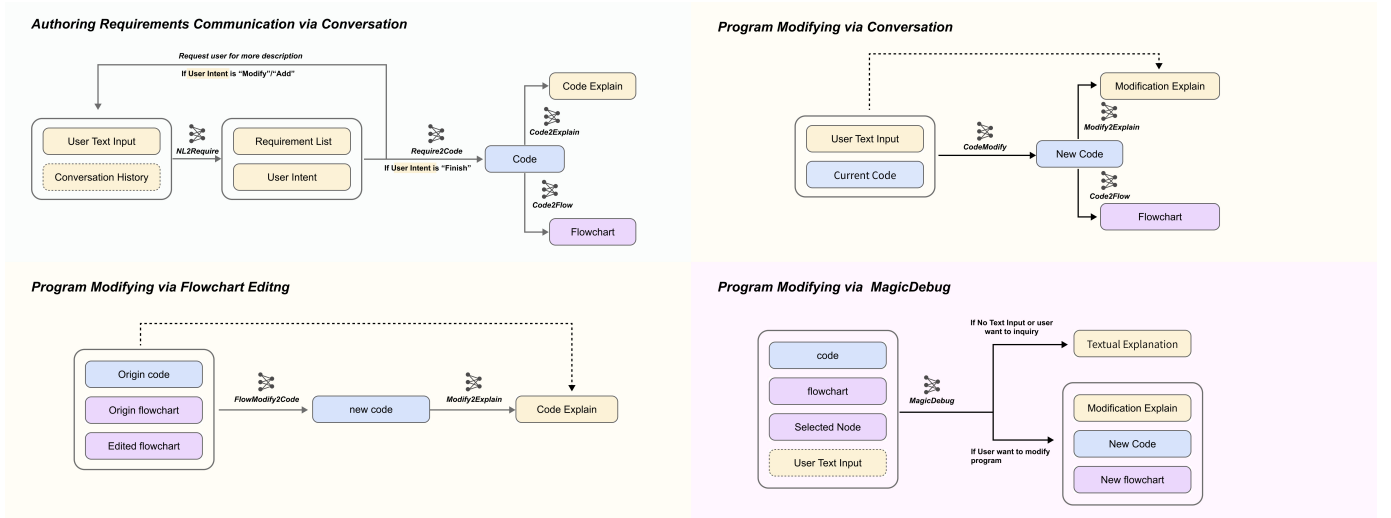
Authoring Requirements Communication via Conversation

Request user for more description

If User Intent is "Modify"/"Add"

User Text Input

Conversation History

NL2Require

Requirement List

User Intent

Require2Code

If User Intent is "Finish"

Code

Code Explain

Code2Explain

Code2Flow

Flowchart

Program Modifying via Conversation

User Text Input

Current Code

CodeModify

New Code

Modification Explain

Modify2Explain

Code2Flow

Flowchart

Program Modifying via Flowchart Editng

Origin code

Origin flowchart

Edited flowchart

FlowModify2Code

new code

Modify2Explain

Code Explain

Program Modifying via MagicDebug

code

flowchart

Selected Node

User Text Input

MagicDebug

If No Text Input or user want to inquiry

Textual Explanation

If User want to modify program

Modification Explain

New Code

New flowchart